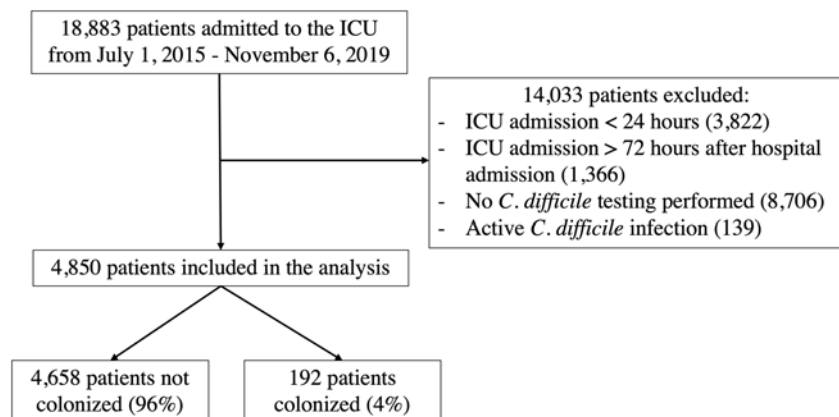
18,883 patients admitted to the ICU from July 1, 2015 - November 6, 2019

14,033 patients excluded:
- ICU admission < 24 hours (3,822)
- ICU admission > 72 hours after hospital admission (1,366)
- No C. difficile testing performed (8,706)
- Active C. difficile infection (139)

4,850 patients included in the analysis

4,658 patients not colonized (96%)

192 patients colonized (4%)